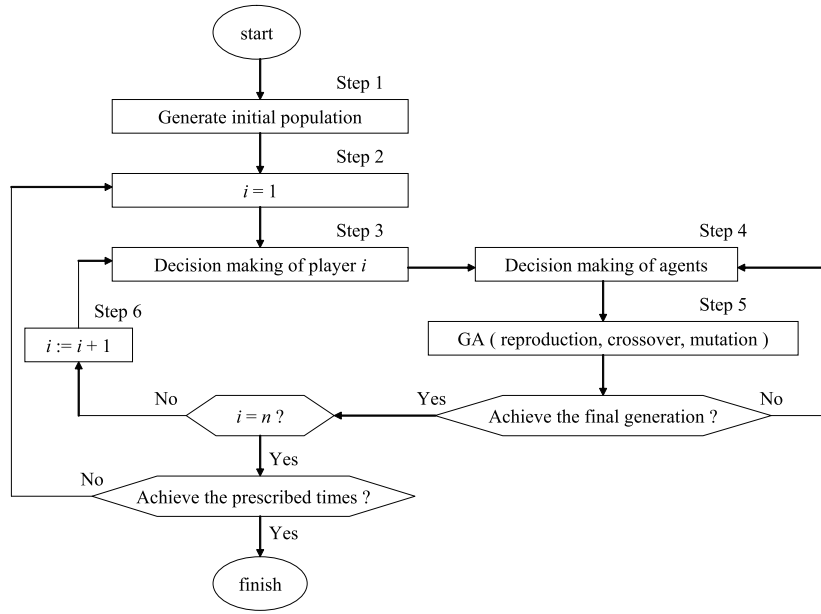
start

Step 1

Generate initial population

Step 2

$i = 1$

Step 3

Decision making of player $i$

Step 4

Decision making of agents

Step 5

GA ( reproduction, crossover, mutation )

Step 6

$i := i + 1$

Achieve the final generation ?

Yes

No

$i = n$ ?

No

Yes

Achieve the prescribed times ?

No

Yes

finish